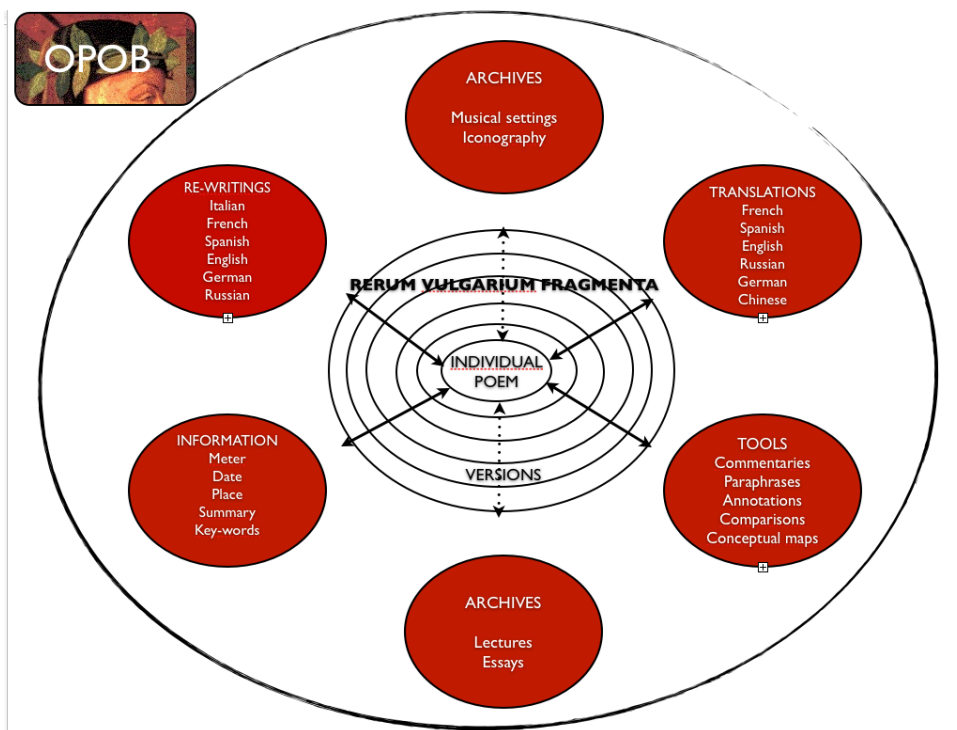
OPOB

ARCHIVES

Musical settings
Iconography

RE-WRITINGS
Italian
French
Spanish
English
German
Russian

TRANSLATIONS
French
Spanish
English
Russian
German
Chinese

RERUM VULGARIUM FRAGMENTA

INDIVIDUAL POEM

INFORMATION
Meter
Date
Place
Summary
Key-words

TOOLS
Commentaries
Paraphrases
Annotations
Comparisons
Conceptual maps

VERSIONS

ARCHIVES

Lectures
Essays